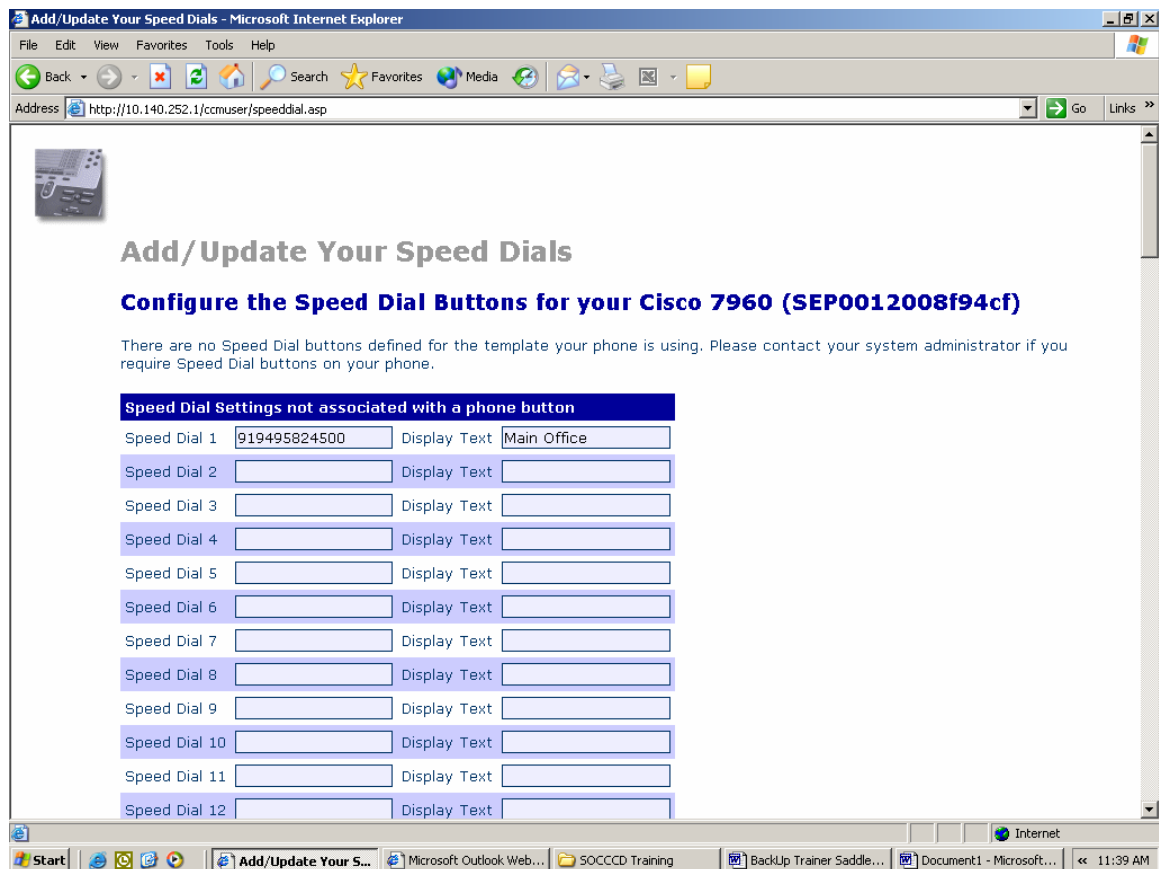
Add/Update Your Speed Dials - Microsoft Internet Explorer

File Edit View Favorites Tools Help

Back Search Favorites Media

Address http://10.140.252.1/ccmuser/speeddial.asp Go Links

Add/Update Your Speed Dials

Configure the Speed Dial Buttons for your Cisco 7960 (SEP0012008f94cf)

There are no Speed Dial buttons defined for the template your phone is using. Please contact your system administrator if you require Speed Dial buttons on your phone.

| Speed Dial Settings not associated with a phone button | | | |
|---|---|---|---|
| Speed Dial 1 | 919495824500 | Display Text | Main Office |
| Speed Dial 2 | | Display Text | |
| Speed Dial 3 | | Display Text | |
| Speed Dial 4 | | Display Text | |
| Speed Dial 5 | | Display Text | |
| Speed Dial 6 | | Display Text | |
| Speed Dial 7 | | Display Text | |
| Speed Dial 8 | | Display Text | |
| Speed Dial 9 | | Display Text | |
| Speed Dial 10 | | Display Text | |
| Speed Dial 11 | | Display Text | |
| Speed Dial 12 | | Display Text | |

Internet

Start Add/Update Your S... Microsoft Outlook Web... SOCCCD Training BackUp Trainer Saddle... Document1 - Microsoft... « 11:39 AM